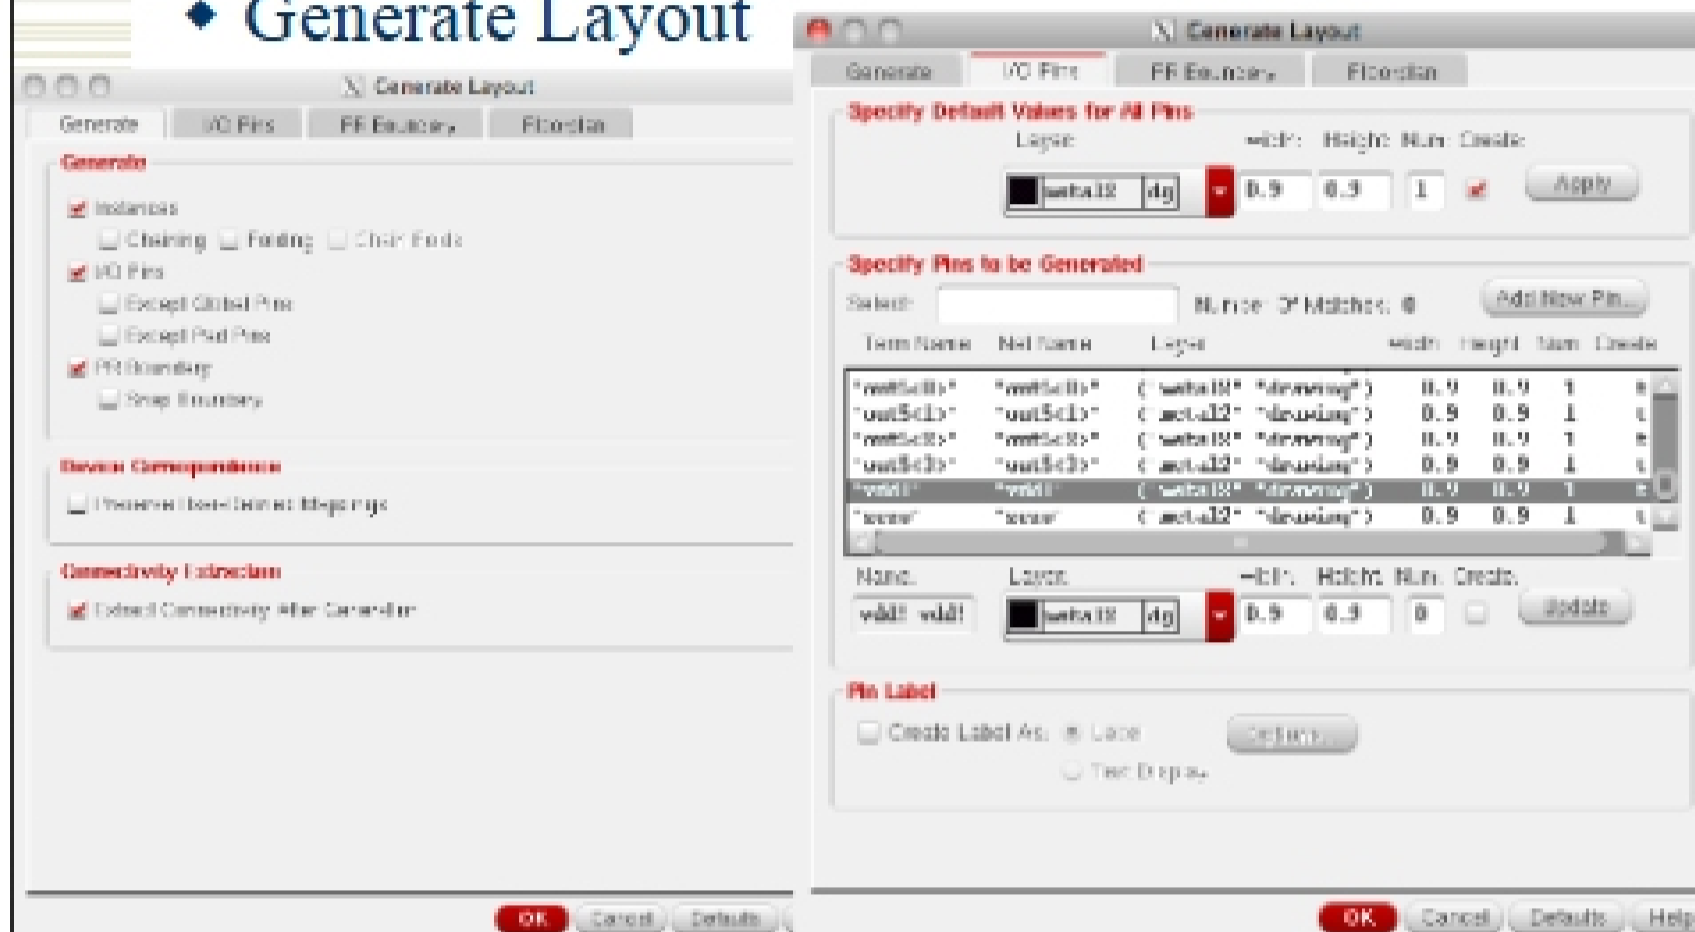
◆ Generate Layout

Generate Layout

Generate | I/O Pins | PR Boundary | Floorplan

Generate

Instances

Chaining Folding Chain Folds

I/O Pins

Except Global Pins

Except Pad Pins

PR Boundary

Snap Boundary

Device Correspondence

Preserve User-Defined Mappings

Connectivity Extraction

Extract Connectivity After Generation

OK Cancel Defaults

Generate Layout

Generate | I/O Pins | PR Boundary | Floorplan

Specify Default Values for All Pins

Layer Width Height Num Create

metal2 dg 0.9 0.9 1 Apply

Specify Pins to be Generated

Select: Number Of Matches: 6 Add New Pin...

| Term Name | Net Name | Layer | Width | Height | Num | Create |
|---|---|---|---|---|---|---|
| "out5<0>" | "out5<0>" | ("metal2" "drawing") | 0.9 | 0.9 | 1 | t |
| "out5<1>" | "out5<1>" | ("metal2" "drawing") | 0.9 | 0.9 | 1 | t |
| "out5<2>" | "out5<2>" | ("metal2" "drawing") | 0.9 | 0.9 | 1 | t |
| "out5<3>" | "out5<3>" | ("metal2" "drawing") | 0.9 | 0.9 | 1 | t |
| "vdd!" | "vdd!" | ("metal2" "drawing") | 0.9 | 0.9 | 1 | t |
| "gnd!" | "gnd!" | ("metal2" "drawing") | 0.9 | 0.9 | 1 | t |

Name: vdd! vdd! Layer: metal2 dg Width: 0.9 Height: 0.9 Num: 0 Create: Update

Pin Label

Create Label As: Label Options...

Text Display

OK Cancel Defaults Help